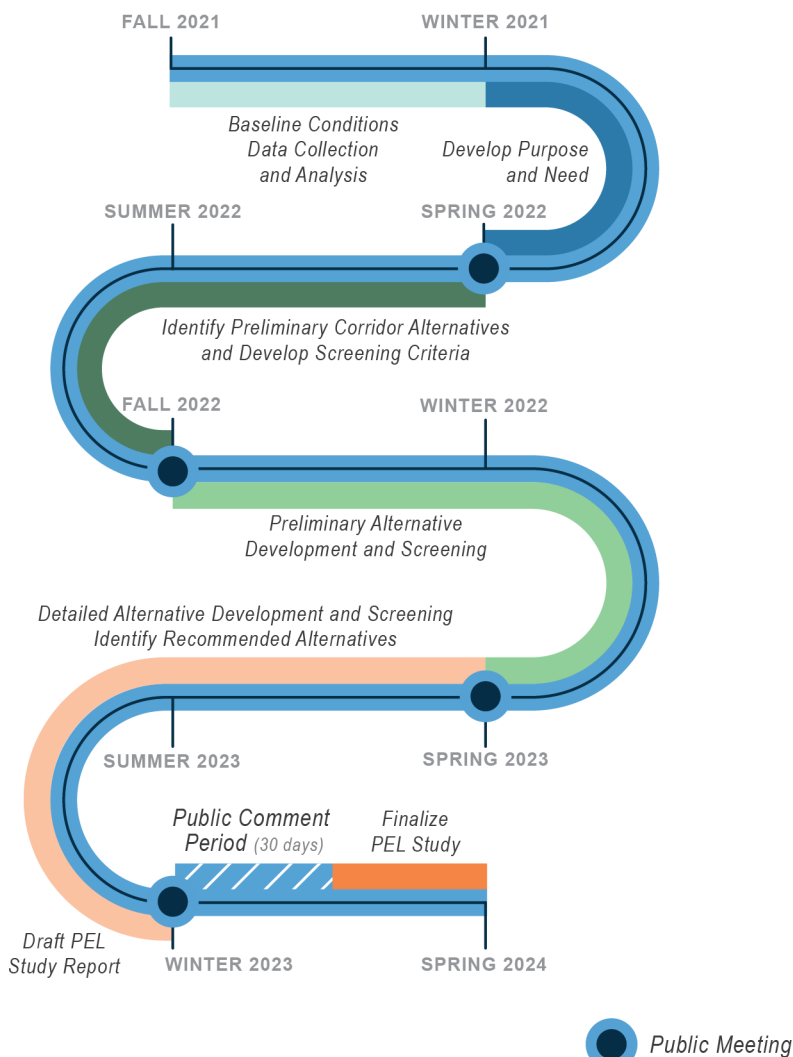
FALL 2021

WINTER 2021

Baseline Conditions Data Collection and Analysis

Develop Purpose and Need

SUMMER 2022

SPRING 2022

Identify Preliminary Corridor Alternatives and Develop Screening Criteria

FALL 2022

WINTER 2022

Preliminary Alternative Development and Screening

Detailed Alternative Development and Screening Identify Recommended Alternatives

SUMMER 2023

SPRING 2023

Public Comment Period (30 days)

Finalize PEL Study

Draft PEL Study Report

WINTER 2023

SPRING 2024

Public Meeting